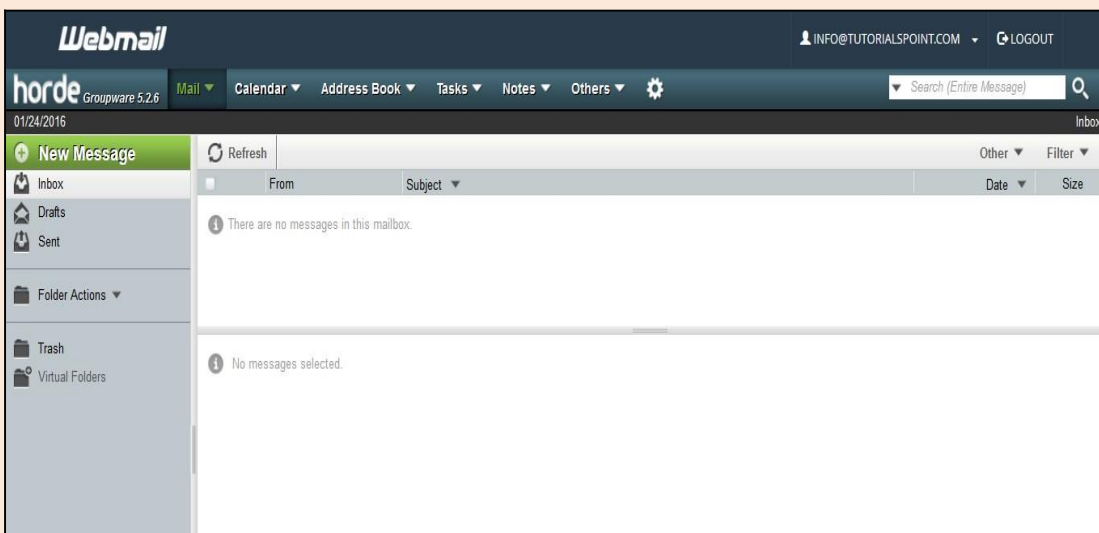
Webmail

INFO@TUTORIALSPOINT.COM LOGOUT

horde Groupware 5.2.6 Mail ▼ Calendar ▼ Address Book ▼ Tasks ▼ Notes ▼ Others ▼

Search (Entire Message)

01/24/2016

Inbox

New Message

Refresh

Other ▼ Filter ▼

Inbox

From Subject ▼ Date ▼ Size

Drafts

Sent

There are no messages in this mailbox.

Folder Actions ▼

Trash

Virtual Folders

No messages selected.